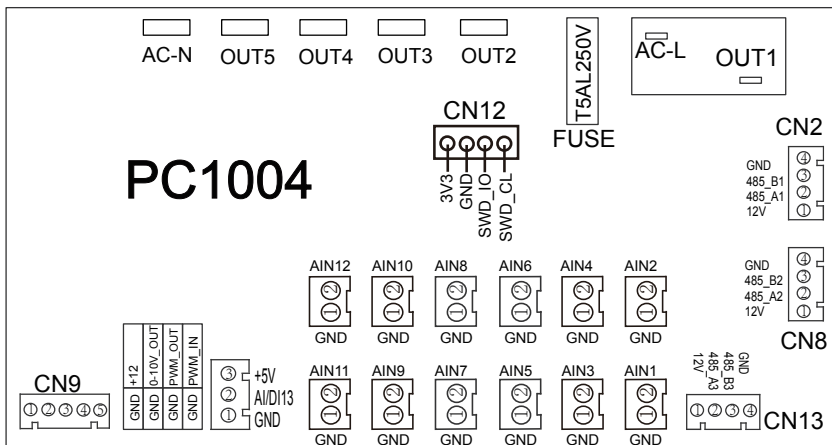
AC-N OUT5 OUT4 OUT3 OUT2

T5AL250V
FUSE

AC-L
OUT1

CN12
3V3 GND SWD_IO SWD_CL

CN2
GND ④
485_B1 ③
485_A1 ②
12V ①

PC1004

GND ④
485_B2 ③
485_A2 ②
12V ①
CN8

AIN12 AIN10 AIN8 AIN6 AIN4 AIN2
② ① GND
② ① GND
② ① GND
② ① GND
② ① GND
② ① GND

AIN11 AIN9 AIN7 AIN5 AIN3 AIN1
② ① GND
② ① GND
② ① GND
② ① GND
② ① GND
② ① GND

CN9
①②③④⑤

| +12 | 0-10V_OUT | PWM_OUT | PWM_IN |
|---|---|---|---|
| GND | GND | GND | GND |

③ +5V
② AI/DI13
① GND

12V 485_A3 485_B3 GND
①②③④ CN13